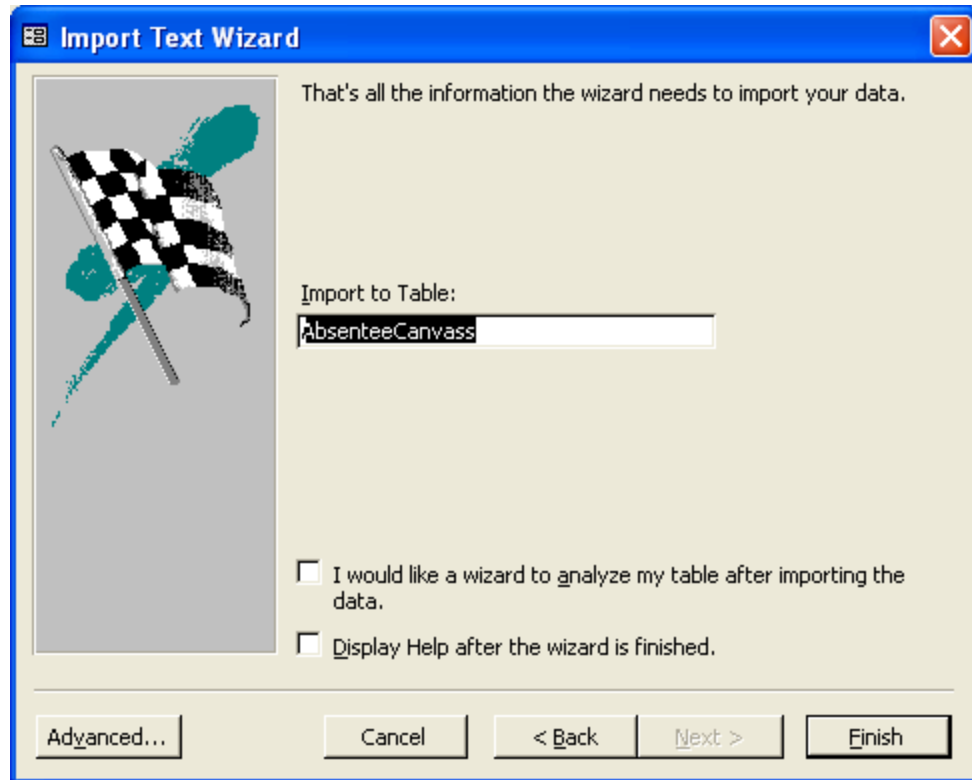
Import Text Wizard

That's all the information the wizard needs to import your data.

Import to Table:

AbsenteeCanvass

I would like a wizard to analyze my table after importing the data.

Display Help after the wizard is finished.

Advanced...

Cancel

< Back

Next >

Finish